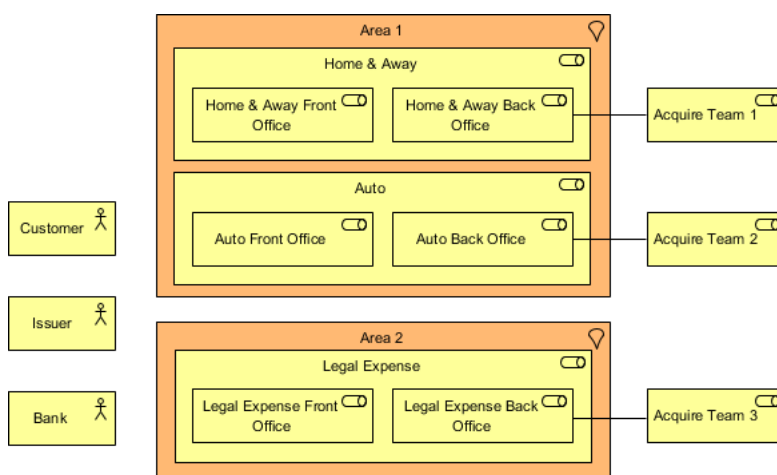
Area 1

Home & Away

Home & Away Front Office

Home & Away Back Office

Acquire Team 1

Auto

Auto Front Office

Auto Back Office

Acquire Team 2

Customer

Issuer

Bank

Area 2

Legal Expense

Legal Expense Front Office

Legal Expense Back Office

Acquire Team 3